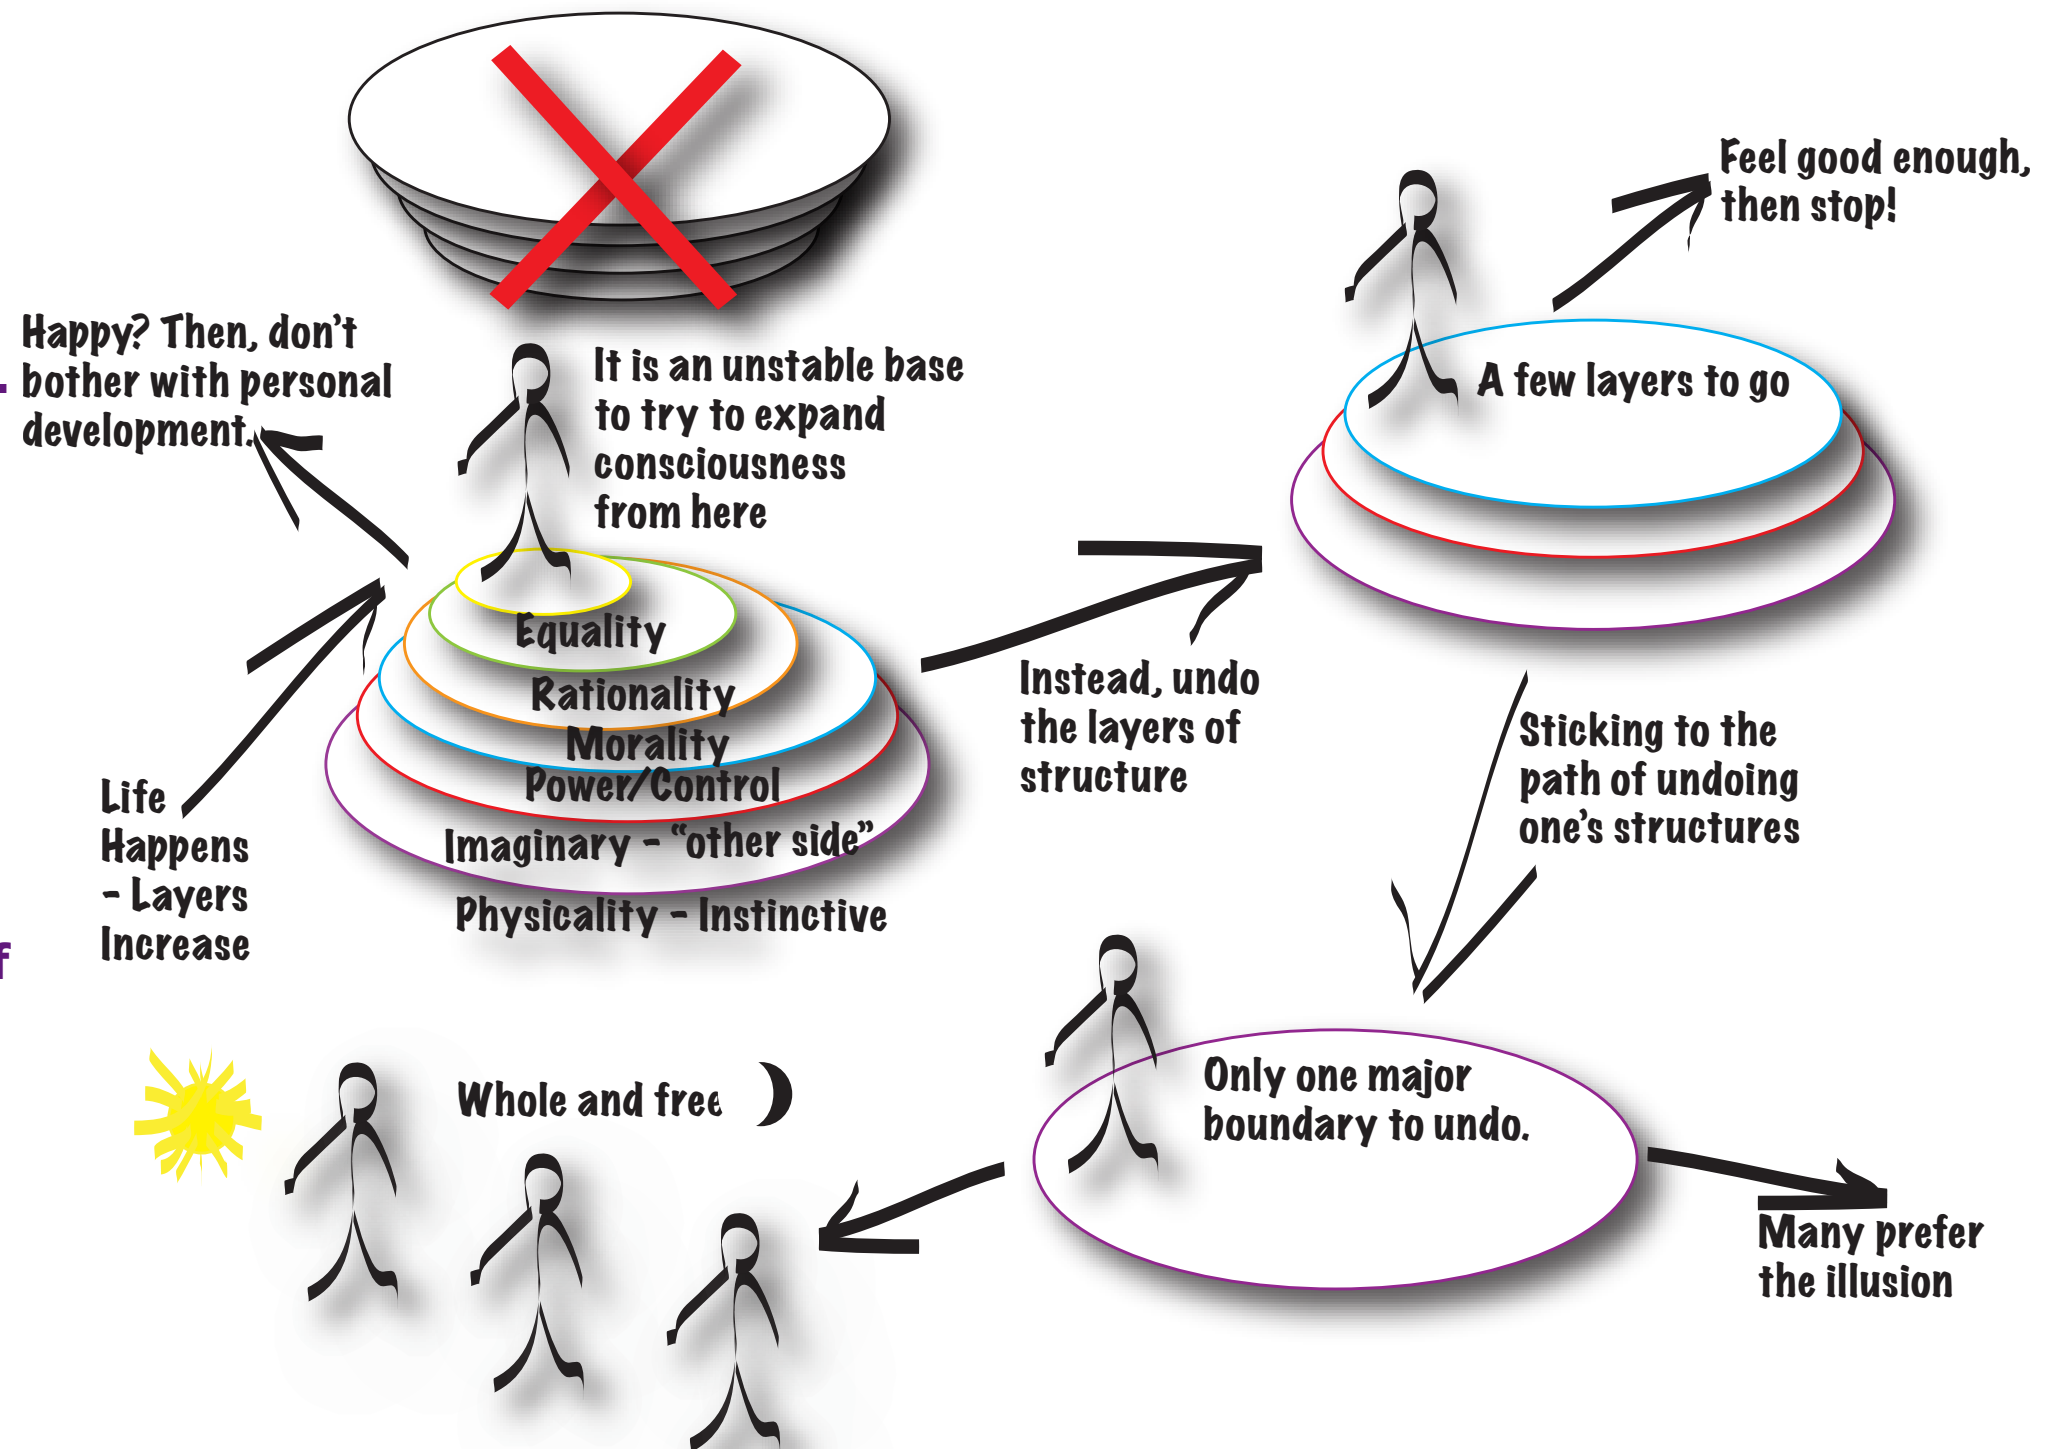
Happy? Then, don't bother with personal development.

It is an unstable base to try to expand consciousness from here

Feel good enough, then stop!

A few layers to go

Equality

Rationality

Morality

Power/Control

Imaginary - "other side"

Physicality - Instinctive

Instead, undo the layers of structure

Sticking to the path of undoing one's structures

Life Happens - Layers Increase

f

Whole and free

Only one major boundary to undo.

Many prefer the illusion